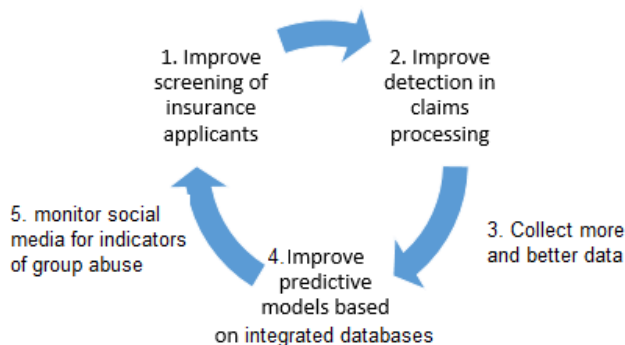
1. Improve screening of insurance applicants

2. Improve detection in claims processing

3. Collect more and better data

4. Improve predictive models based on integrated databases

5. monitor social media for indicators of group abuse